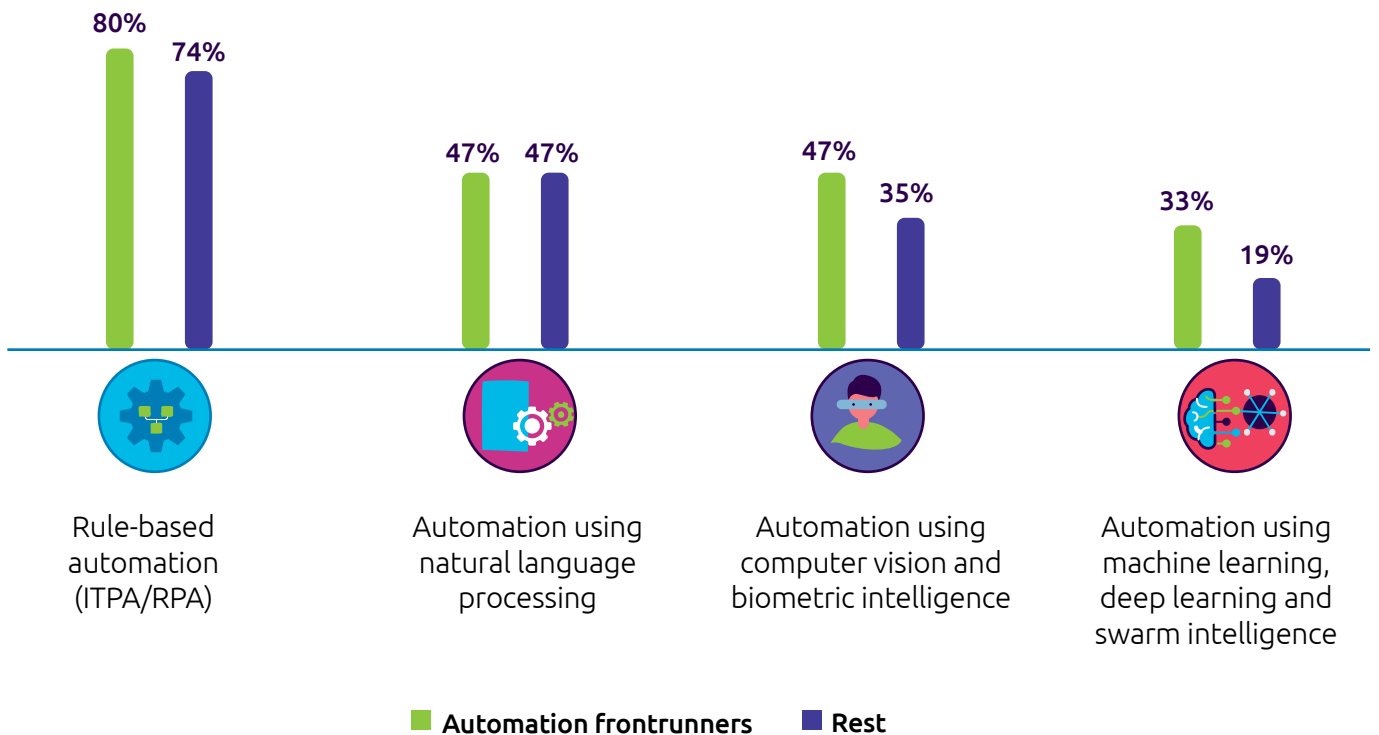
80% 74%

47% 47%

47% 35%

33% 19%

Rule-based automation (ITPA/RPA)

Automation using natural language processing

Automation using computer vision and biometric intelligence

Automation using machine learning, deep learning and swarm intelligence

Automation frontrunners Rest